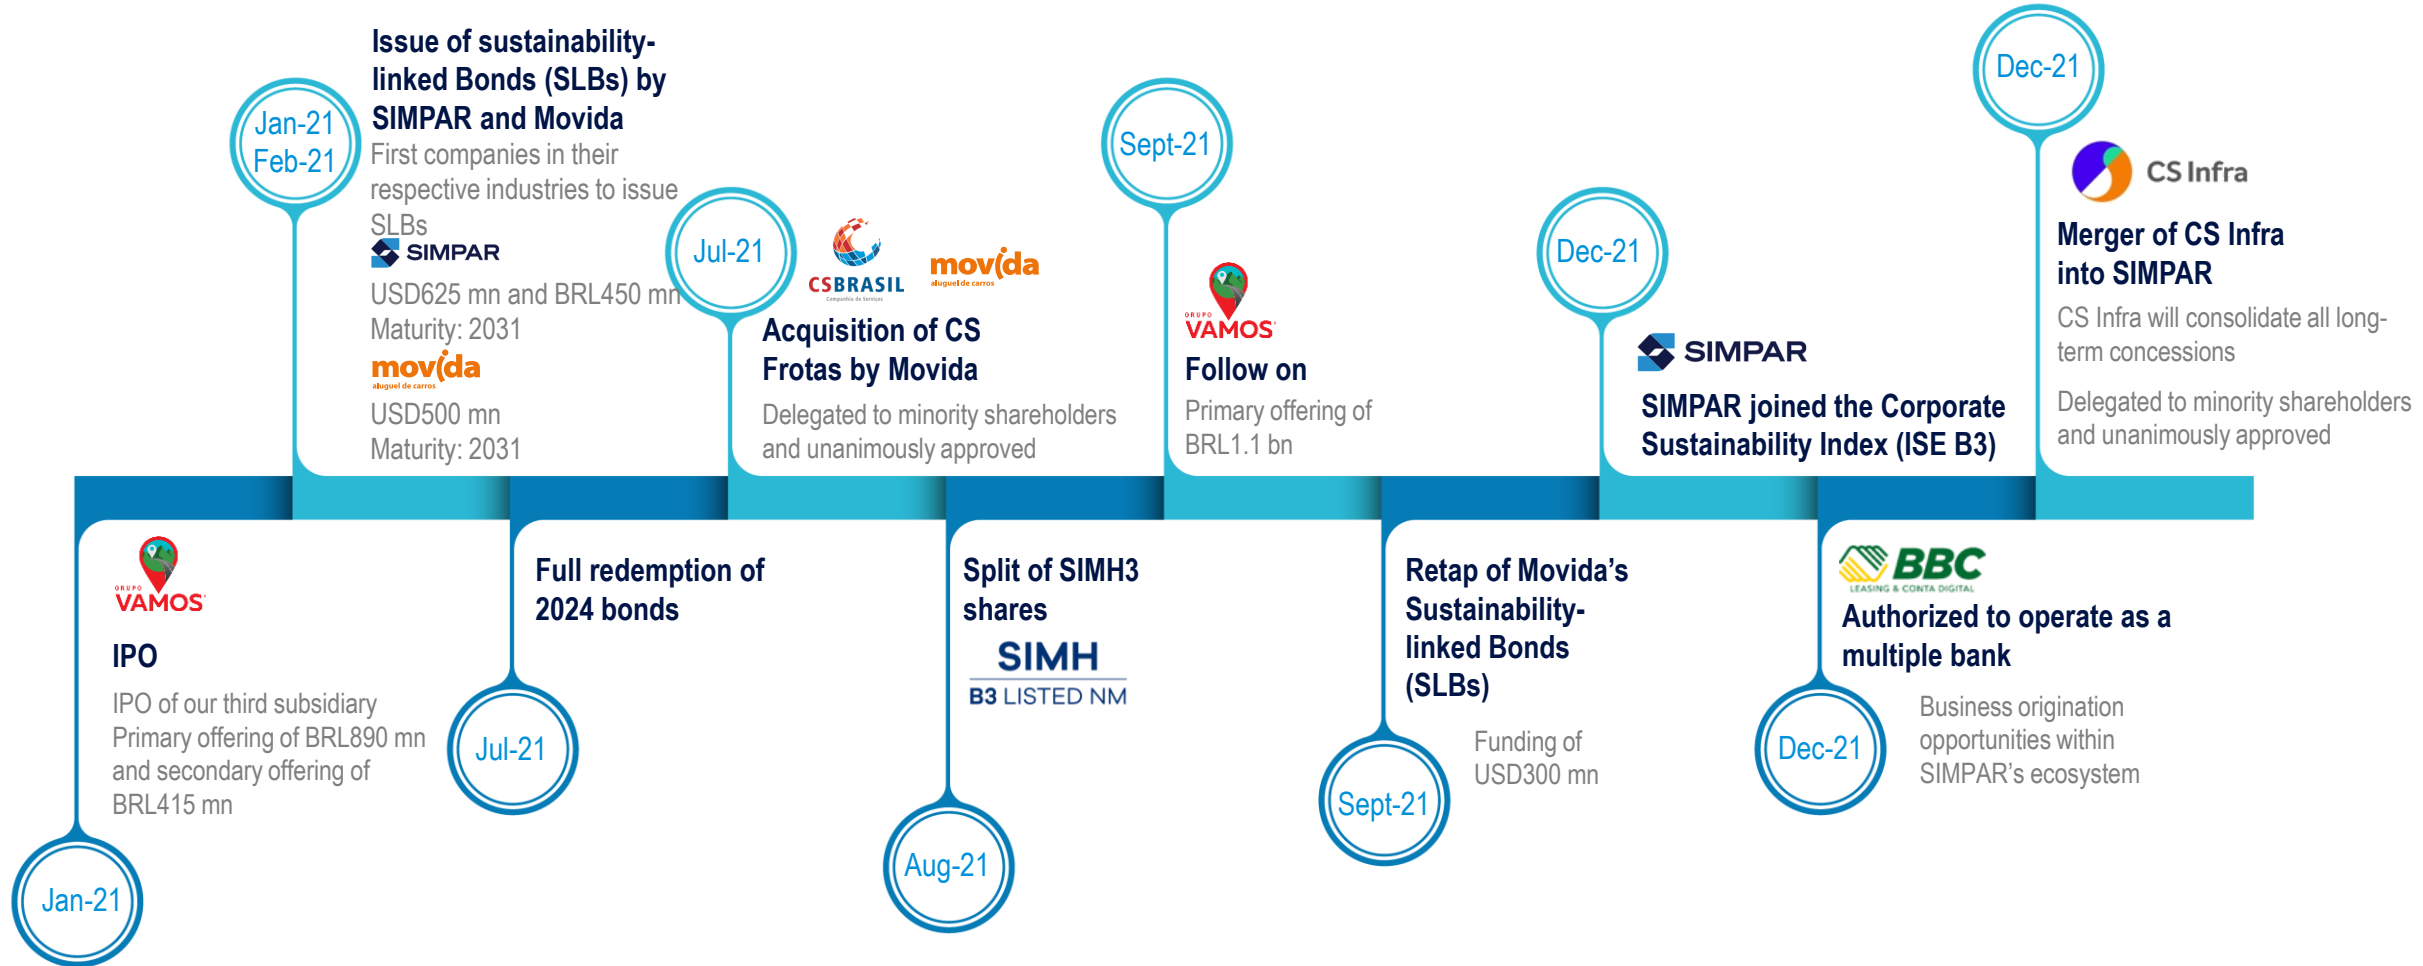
Jan-21
Feb-21

Issue of sustainability-linked Bonds (SLBs) by SIMPAR and Movida

First companies in their respective industries to issue SLBs

SIMPAR
USD625 mn and BRL450 mn
Maturity: 2031

movida
aluguel de carros
USD500 mn
Maturity: 2031

Jul-21

CSBRASIL
Companhia de Serviços

movida
aluguel de carros

Acquisition of CS Frotas by Movida

Delegated to minority shareholders and unanimously approved

Sept-21

GRUPO VAMOS

Follow on

Primary offering of BRL1.1 bn

Dec-21

SIMPAR

SIMPAR joined the Corporate Sustainability Index (ISE B3)

Dec-21

CS Infra

Merger of CS Infra into SIMPAR

CS Infra will consolidate all long-term concessions

Delegated to minority shareholders and unanimously approved

GRUPO VAMOS

IPO

IPO of our third subsidiary Primary offering of BRL890 mn and secondary offering of BRL415 mn

Jan-21

Full redemption of 2024 bonds

Jul-21

Split of SIMH3 shares

SIMH
B3 LISTED NM

Aug-21

Retap of Movida's Sustainability-linked Bonds (SLBs)

Funding of USD300 mn

Sept-21

BBC
LEASING & CONTA DIGITAL

Authorized to operate as a multiple bank

Business origination opportunities within SIMPAR's ecosystem

Dec-21